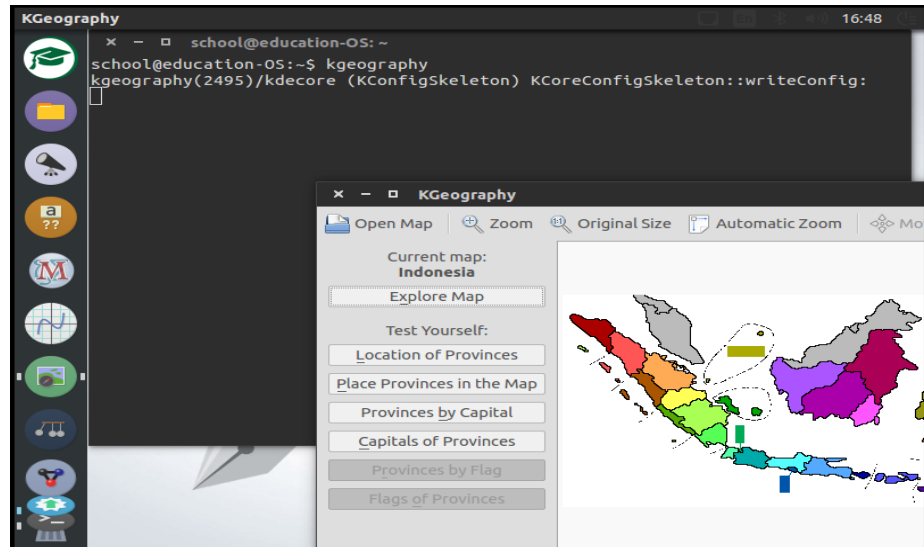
KGeography

16:48

school@education-OS: ~

school@education-OS:~$ kgeography
kgeography(2495)/kdecore (KConfigSkeleton) KCoreConfigSkeleton::writeConfig:

KGeography

Open Map

Zoom

Original Size

Automatic Zoom

Mo

Current map:
Indonesia

Explore Map

Test Yourself:

Location of Provinces

Place Provinces in the Map

Provinces by Capital

Capitals of Provinces

Provinces by Flag

Flags of Provinces